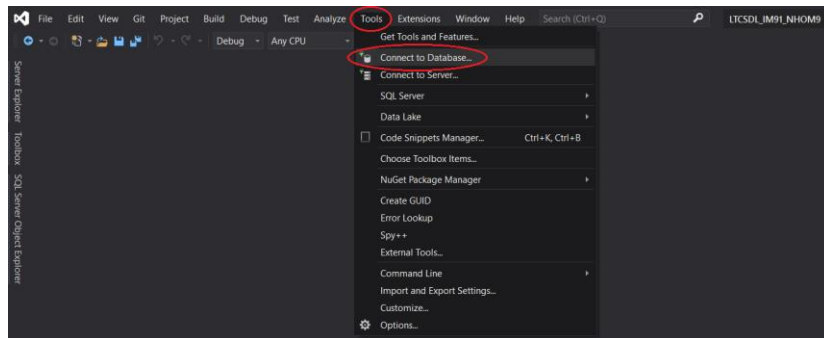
File Edit View Git Project Build Debug Test Analyze Tools Extensions Window Help Search (Ctrl+Q) LTCSDL_IM91_NHOM9

Debug Any CPU

Server Explorer Toolbox SQL Server Object Explorer

Get Tools and Features...
Connect to Database...
Connect to Server...
SQL Server
Data Lake
Code Snippets Manager... Ctrl+K, Ctrl+B
Choose Toolbox Items...
NuGet Package Manager
Create GUID
Error Lookup
Spy++
External Tools...
Command Line
Import and Export Settings...
Customize...
Options...